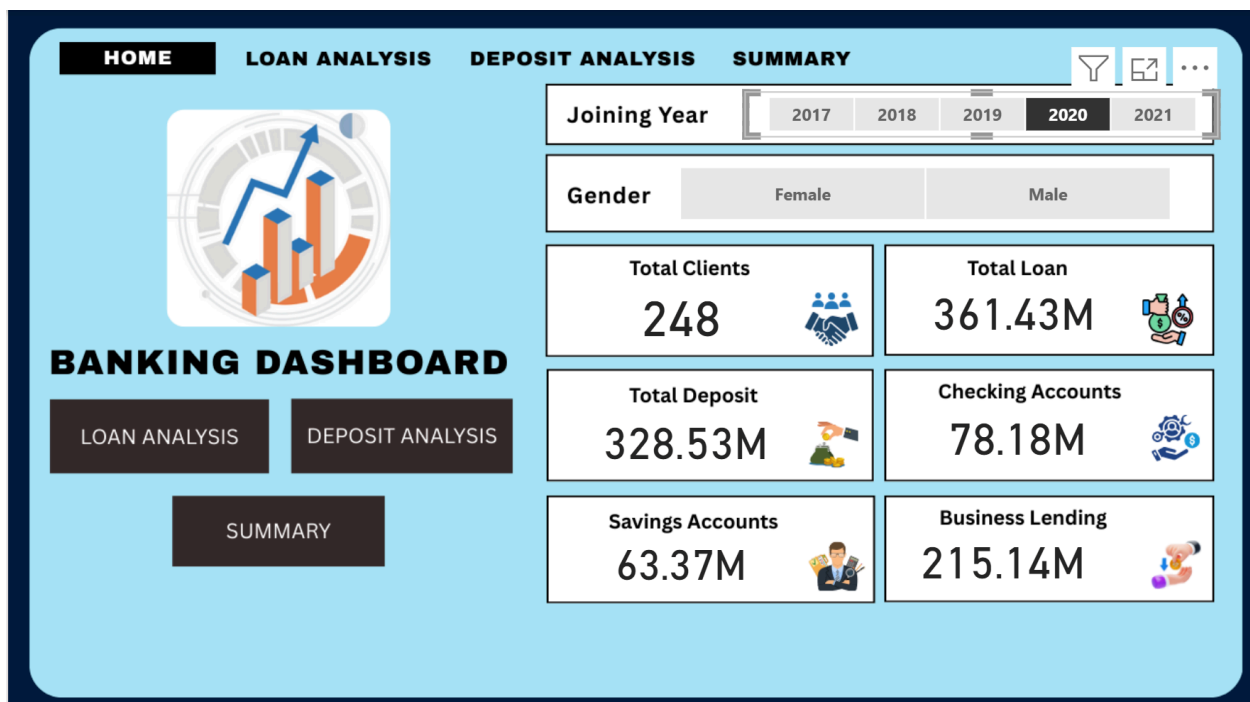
HOME LOAN ANALYSIS DEPOSIT ANALYSIS SUMMARY

...

Joining Year 2017 2018 2019 2020 2021

Gender Female Male

BANKING DASHBOARD

LOAN ANALYSIS DEPOSIT ANALYSIS

SUMMARY

Total Clients
248

Total Loan
361.43M

Total Deposit
328.53M

Checking Accounts
78.18M

Savings Accounts
63.37M

Business Lending
215.14M